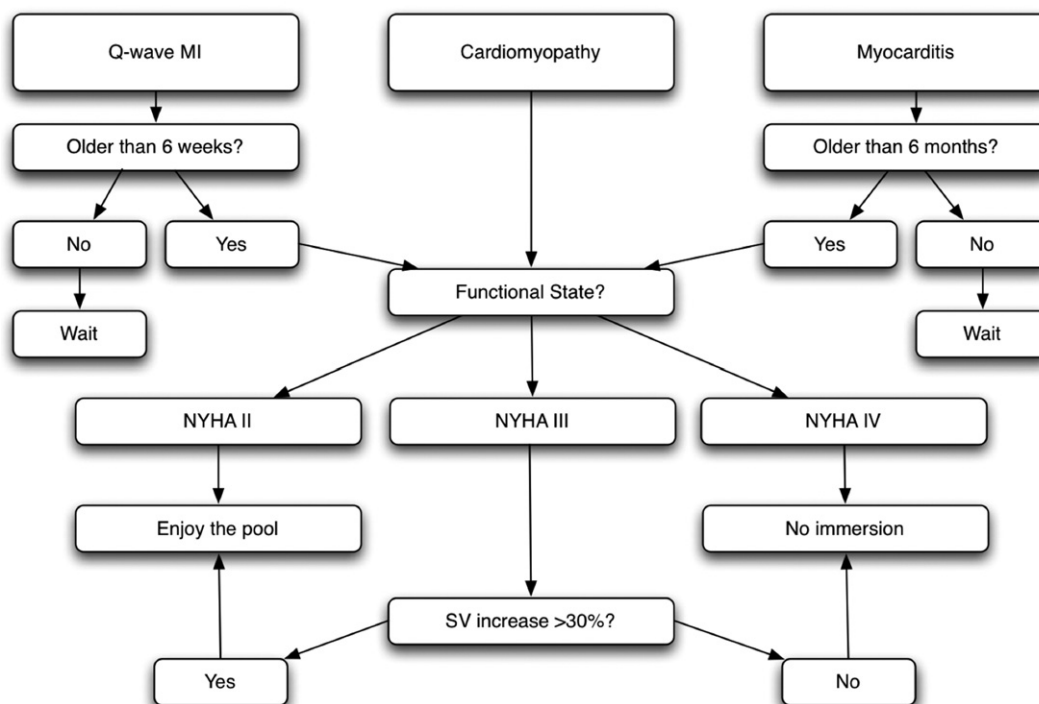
Q-wave MI

Cardiomyopathy

Myocarditis

Older than 6 weeks?

Older than 6 months?

No

Yes

Yes

No

Functional State?

Wait

Wait

NYHA II

NYHA III

NYHA IV

Enjoy the pool

No immersion

SV increase >30%?

Yes

No